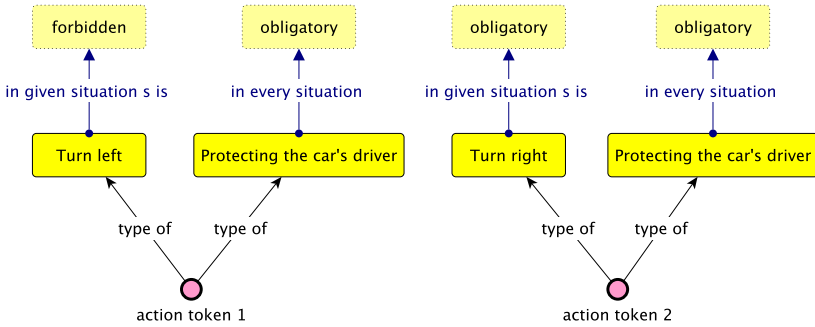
forbidden

in given situation s is

Turn left

obligatory

in every situation

Protecting the car's driver

type of

type of

action token 1

obligatory

in given situation s is

Turn right

obligatory

in every situation

Protecting the car's driver

type of

type of

action token 2